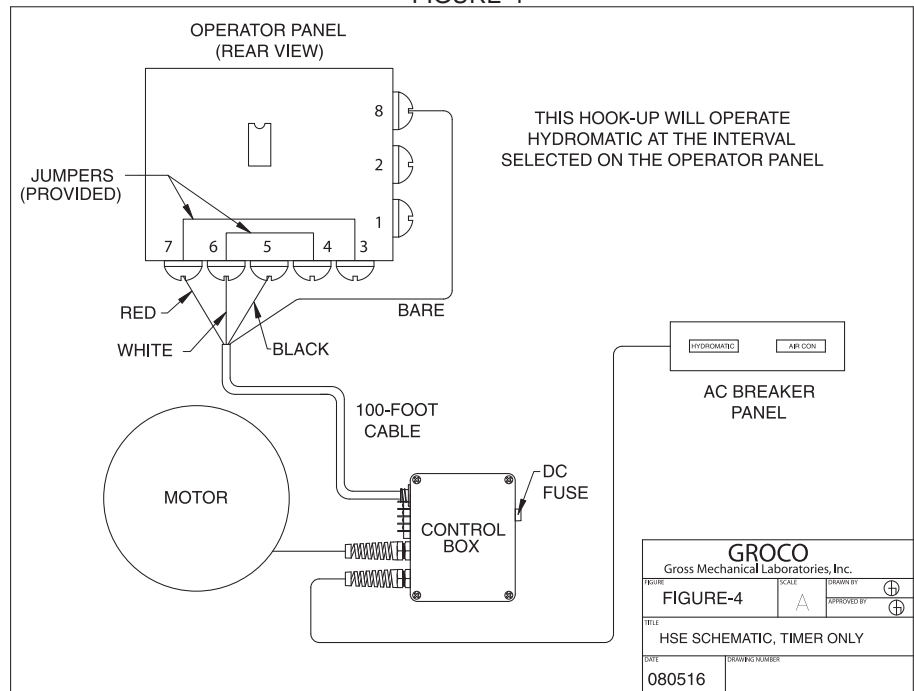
FIGURE 4

OPERATOR PANEL
(REAR VIEW)

THIS HOOK-UP WILL OPERATE HYDROMATIC AT THE INTERVAL SELECTED ON THE OPERATOR PANEL

8
2
1

JUMPERS
(PROVIDED)

7 6 5 4 3

RED
WHITE
BLACK
BARE

HYDROMATIC
AIR CON

AC BREAKER
PANEL

100-FOOT
CABLE

MOTOR

CONTROL
BOX

DC
FUSE

GROCO
Gross Mechanical Laboratories, Inc.

| FIGURE | SCALE | DRAWN BY |
|---|---|---|
| FIGURE-4 | A | APPROVED BY |

TITLE
HSE SCHEMATIC, TIMER ONLY

DATE
080516

DRAWING NUMBER